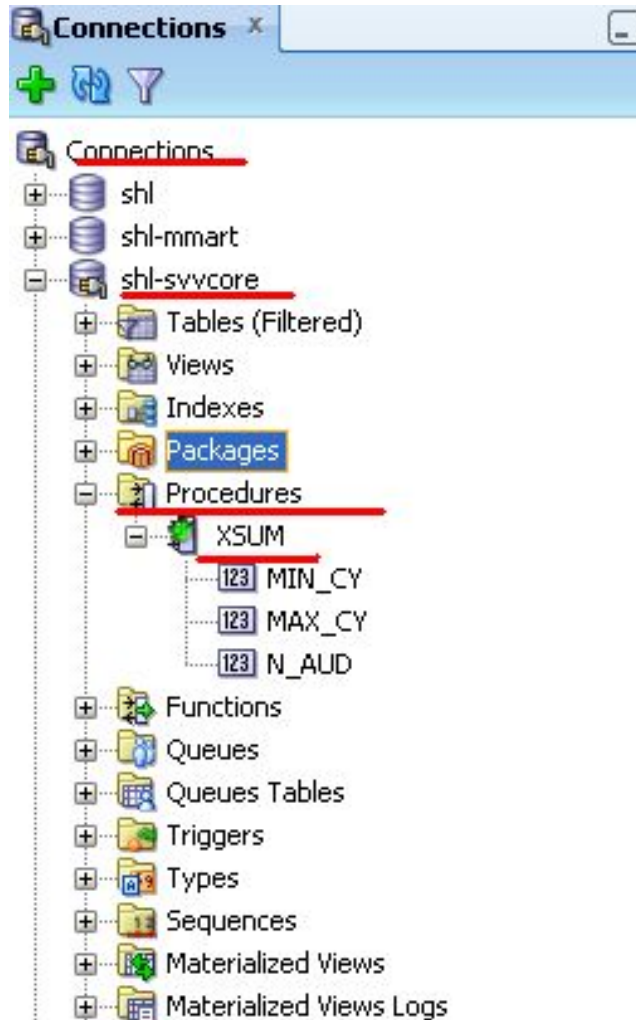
Connections ×

Connections
shl
shl-mmart
shl-svvcore
Tables (Filtered)
Views
Indexes
Packages
Procedures
XSUM
123 MIN_CY
123 MAX_CY
123 N_AUD
Functions
Queues
Queues Tables
Triggers
Types
Sequences
Materialized Views
Materialized Views Logs